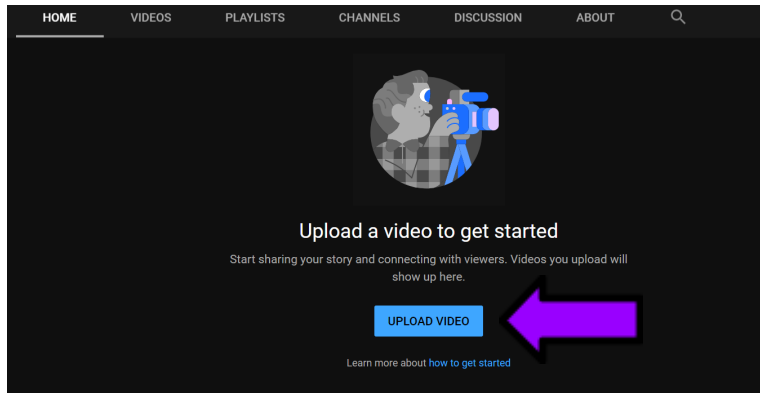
HOME VIDEOS PLAYLISTS CHANNELS DISCUSSION ABOUT

Upload a video to get started

Start sharing your story and connecting with viewers. Videos you upload will show up here.

UPLOAD VIDEO

Learn more about how to get started